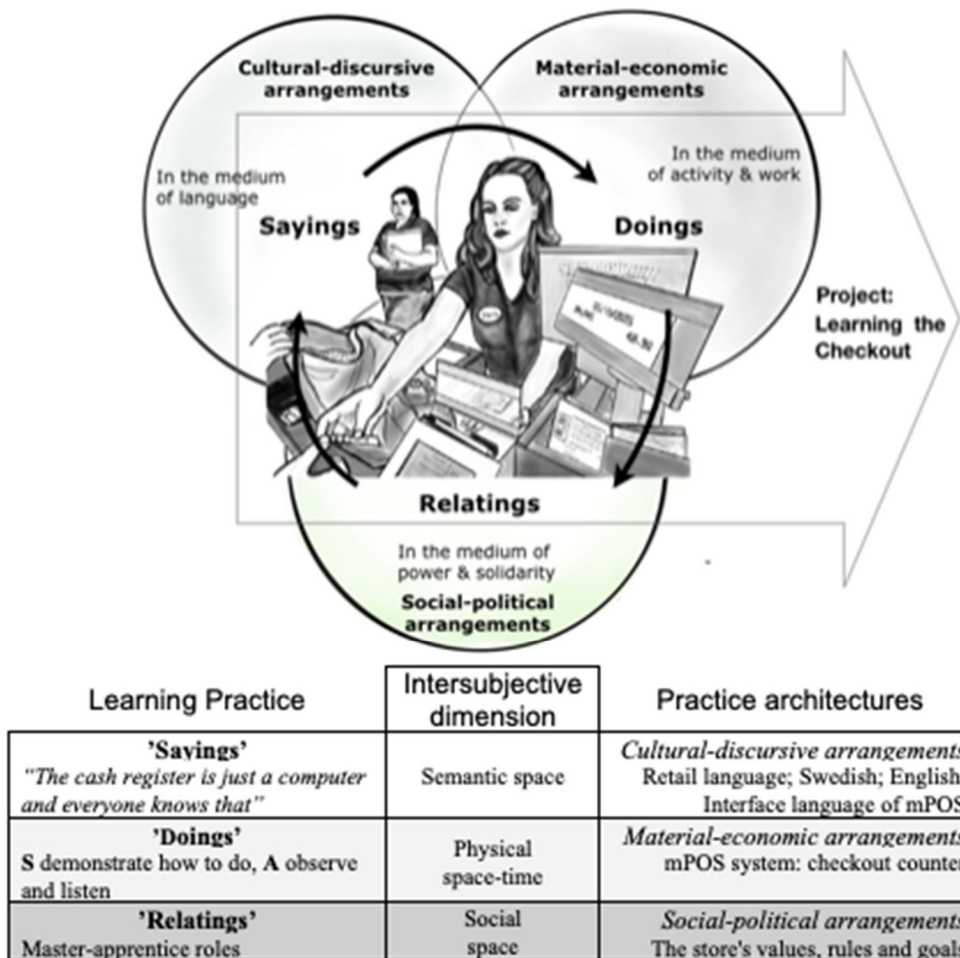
Cultural-discursive arrangements

Material-economic arrangements

In the medium of language

In the medium of activity & work

Sayings

Doings

Project: Learning the Checkout

Relatings

In the medium of power & solidarity

Social-political arrangements

| Learning Practice | Intersubjective dimension | Practice architectures |
|---|---|---|
| 'Sayings' "The cash register is just a computer and everyone knows that" | Semantic space | Cultural-discursive arrangements Retail language; Swedish; English Interface language of mPOS |
| 'Doings' S demonstrate how to do, A observe and listen | Physical space-time | Material-economic arrangements mPOS system: checkout counter |
| 'Relatings' Master-apprentice roles | Social space | Social-political arrangements The store's values, rules and goals |